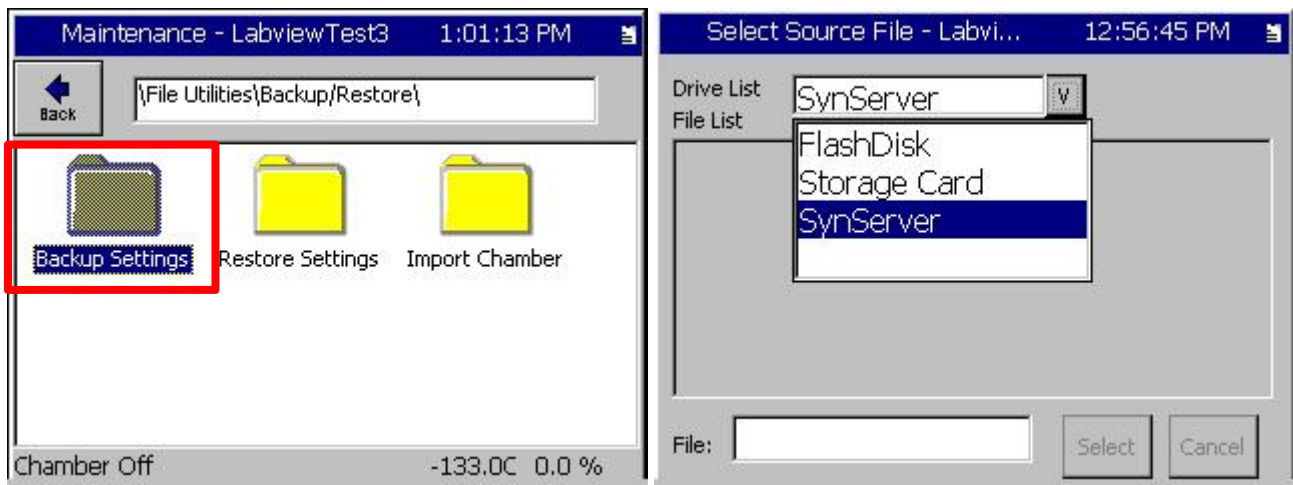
Maintenance - LabviewTest3 1:01:13 PM

Back

\File Utilities\Backup/Restore\

Backup Settings

Restore Settings

Import Chamber

Chamber Off -133.0C 0.0 %

Select Source File - Labvi... 12:56:45 PM

Drive List

SynServer

V

File List

FlashDisk

Storage Card

SynServer

File:

Select

Cancel